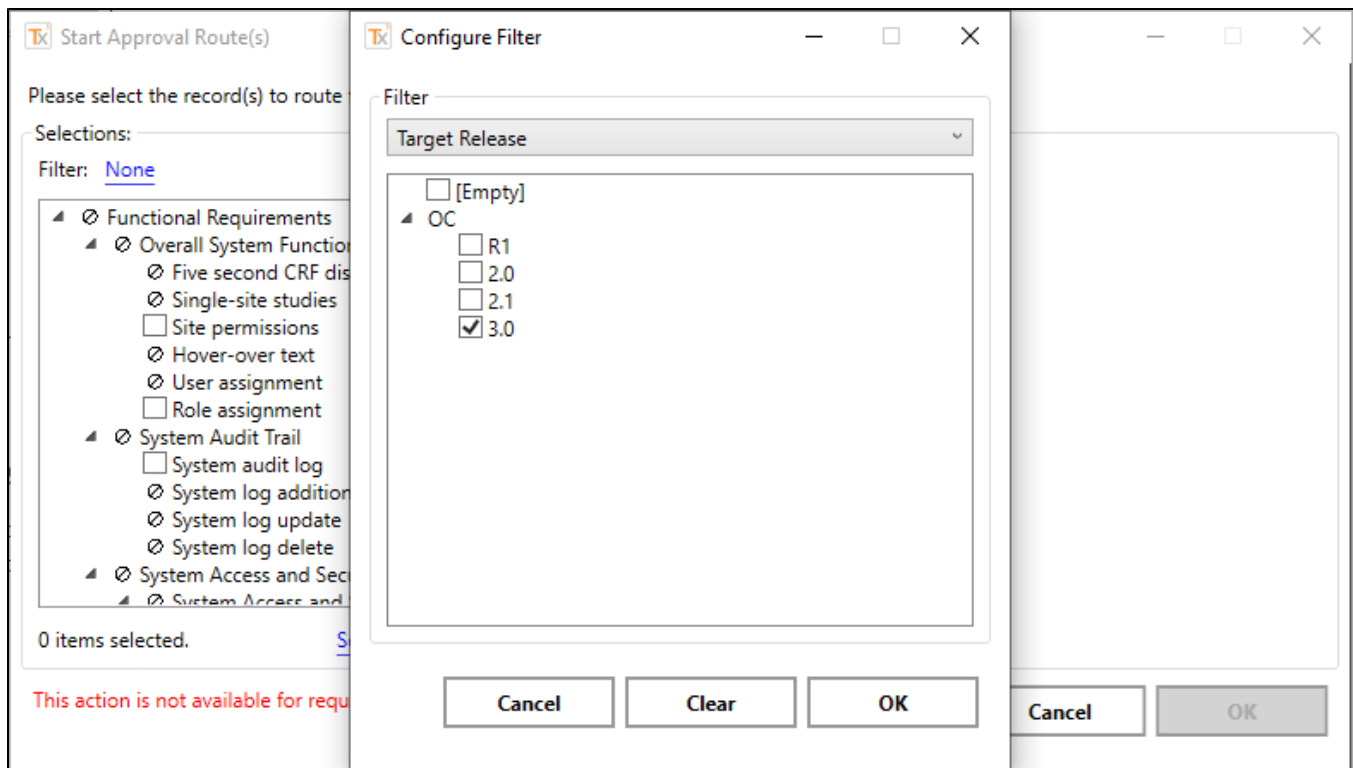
Start Approval Route(s)

Please select the record(s) to route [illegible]

Selections:

Filter: None

Functional Requirements
Overall System Functio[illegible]
Five second CRF dis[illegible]
Single-site studies
Site permissions
Hover-over text
User assignment
Role assignment
System Audit Trail
System audit log
System log addition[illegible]
System log update
System log delete
System Access and Sec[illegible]
System Access and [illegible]

0 items selected.

S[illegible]

This action is not available for requ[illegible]

Cancel

OK

Configure Filter

Filter

Target Release

[Empty]
OC
R1
2.0
2.1
3.0

Cancel

Clear

OK